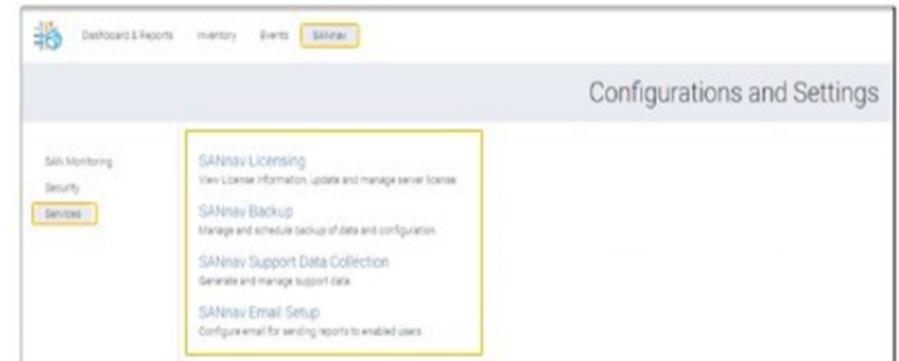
Dashboard & Reports Inventory Events SANnav

Configurations and Settings

SAN Monitoring
Security
Services

SANnav Licensing
View License information, update and manage server license.

SANnav Backup
Manage and schedule backup of data and configuration.

SANnav Support Data Collection
Generate and manage support data.

SANnav Email Setup
Configure email for sending reports to enabled users.